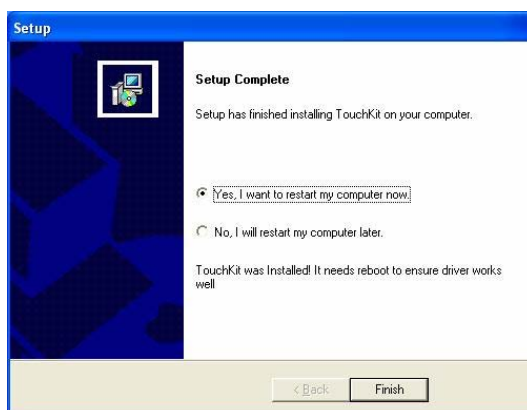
Setup

Setup Complete

Setup has finished installing TouchKit on your computer.

Yes, I want to restart my computer now.

No, I will restart my computer later.

TouchKit was Installed! It needs reboot to ensure driver works well

< Back

Finish